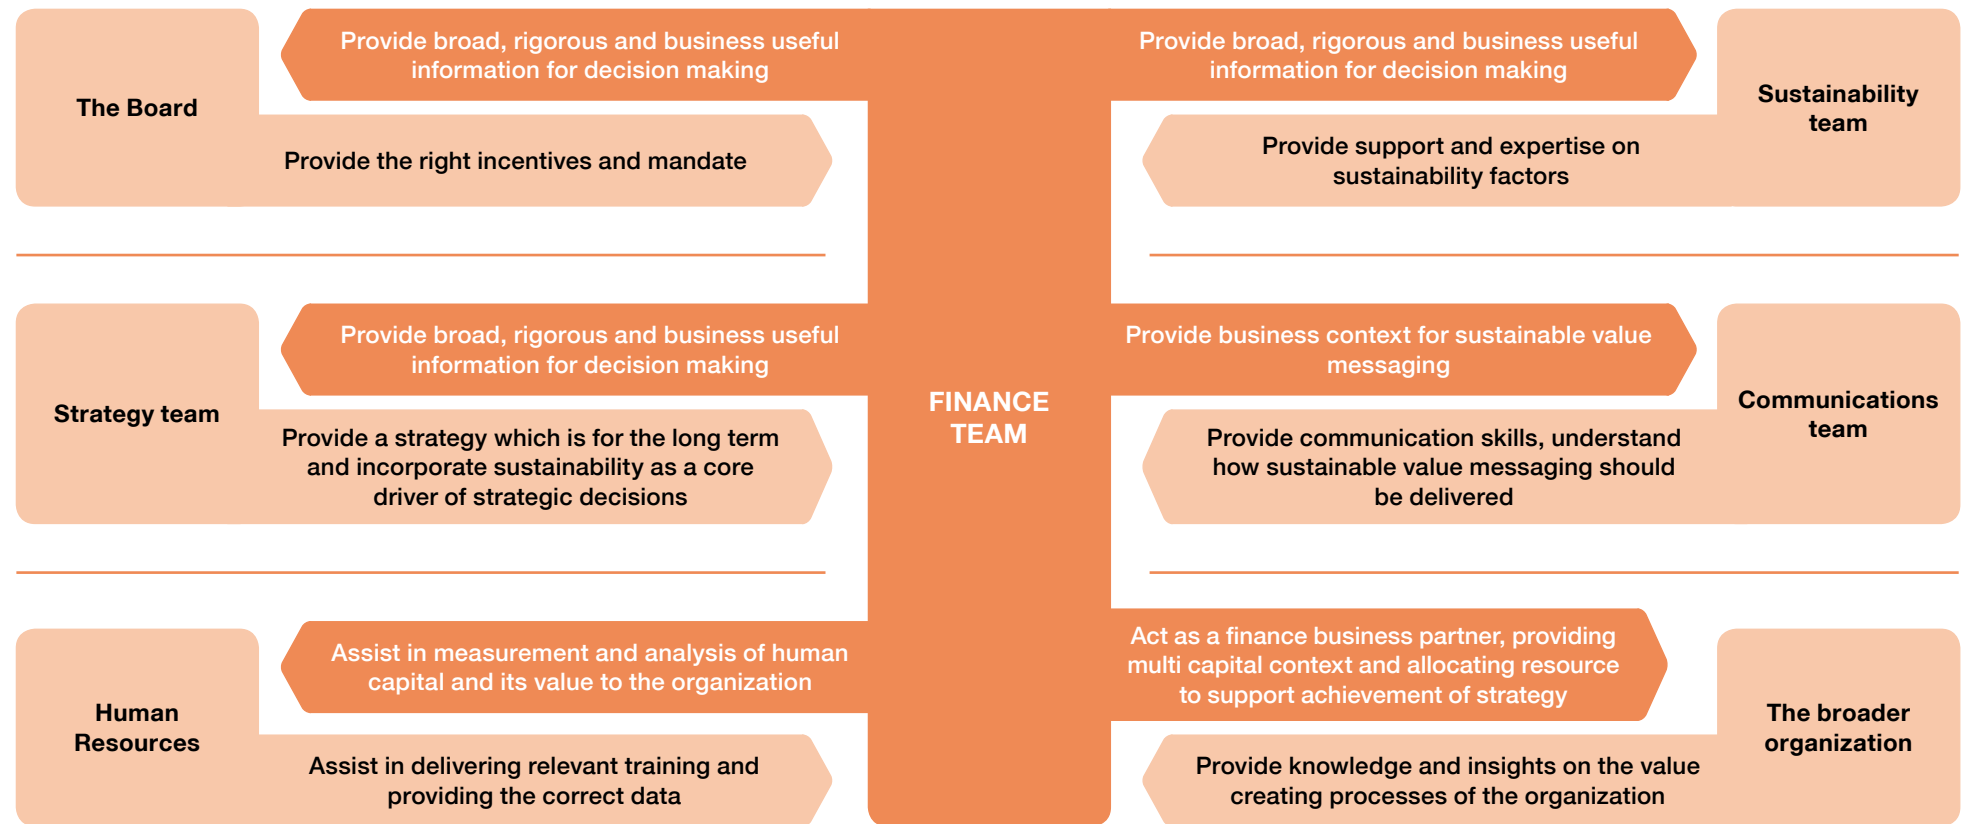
The Board

Provide broad, rigorous and business useful information for decision making

Provide the right incentives and mandate

Provide broad, rigorous and business useful information for decision making

Sustainability team

Provide support and expertise on sustainability factors

Strategy team

Provide broad, rigorous and business useful information for decision making

Provide a strategy which is for the long term and incorporate sustainability as a core driver of strategic decisions

FINANCE TEAM

Provide business context for sustainable value messaging

Communications team

Provide communication skills, understand how sustainable value messaging should be delivered

Human Resources

Assist in measurement and analysis of human capital and its value to the organization

Assist in delivering relevant training and providing the correct data

Act as a finance business partner, providing multi capital context and allocating resource to support achievement of strategy

The broader organization

Provide knowledge and insights on the value creating processes of the organization